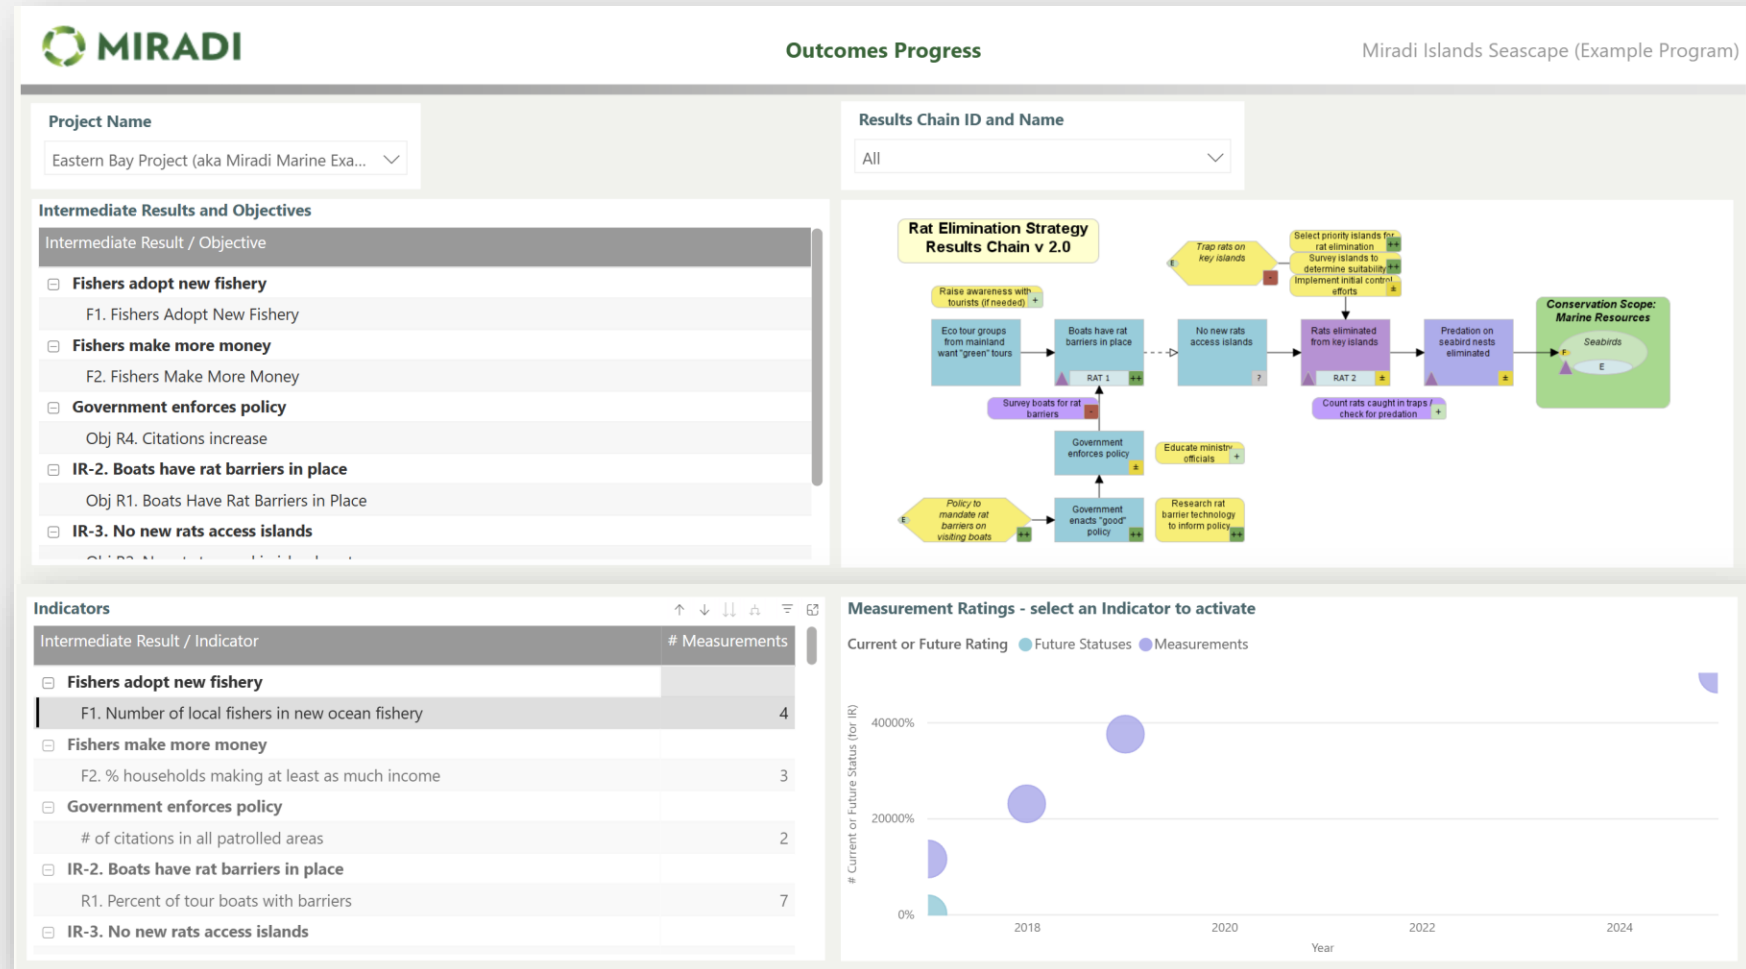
MIRADI

Outcomes Progress

Miradi Islands Seascape (Example Program)

Project Name

Eastern Bay Project (aka Miradi Marine Exa...

Results Chain ID and Name

All

Intermediate Results and Objectives

| Intermediate Result / Objective |
|---|
| Fishers adopt new fishery |
| F1. Fishers Adopt New Fishery |
| Fishers make more money |
| F2. Fishers Make More Money |
| Government enforces policy |
| Obj R4. Citations increase |
| IR-2. Boats have rat barriers in place |
| Obj R1. Boats Have Rat Barriers in Place |
| IR-3. No new rats access islands |
| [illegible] |

Rat Elimination Strategy Results Chain v 2.0

Trap rats on key islands

Select priority islands for rat elimination

Survey islands to determine suitability

Implement initial control efforts

Raise awareness with tourists (if needed)

Eco tour groups from mainland want "green" tours

Boats have rat barriers in place

RAT 1

No new rats access islands

Rats eliminated from key islands

RAT 2

Predation on seabird nests eliminated

Conservation Scope: Marine Resources

Seabirds

E

Survey boats for rat barriers

Count rats caught in traps / check for predation

Government enforces policy

Educate ministry officials

Policy to mandate rat barriers on visiting boats

Government enacts "good" policy

Research rat barrier technology to inform policy

Indicators

| Intermediate Result / Indicator | # Measurements |
|---|---|
| Fishers adopt new fishery | |
| F1. Number of local fishers in new ocean fishery | 4 |
| Fishers make more money | |
| F2. % households making at least as much income | 3 |
| Government enforces policy | |
| # of citations in all patrolled areas | 2 |
| IR-2. Boats have rat barriers in place | |
| R1. Percent of tour boats with barriers | 7 |
| IR-3. No new rats access islands | |

Measurement Ratings - select an Indicator to activate

Current or Future Rating Future Statuses Measurements

# Current or Future Status (for IR)

40000%

20000%

0%

2018

2020

2022

2024

Year